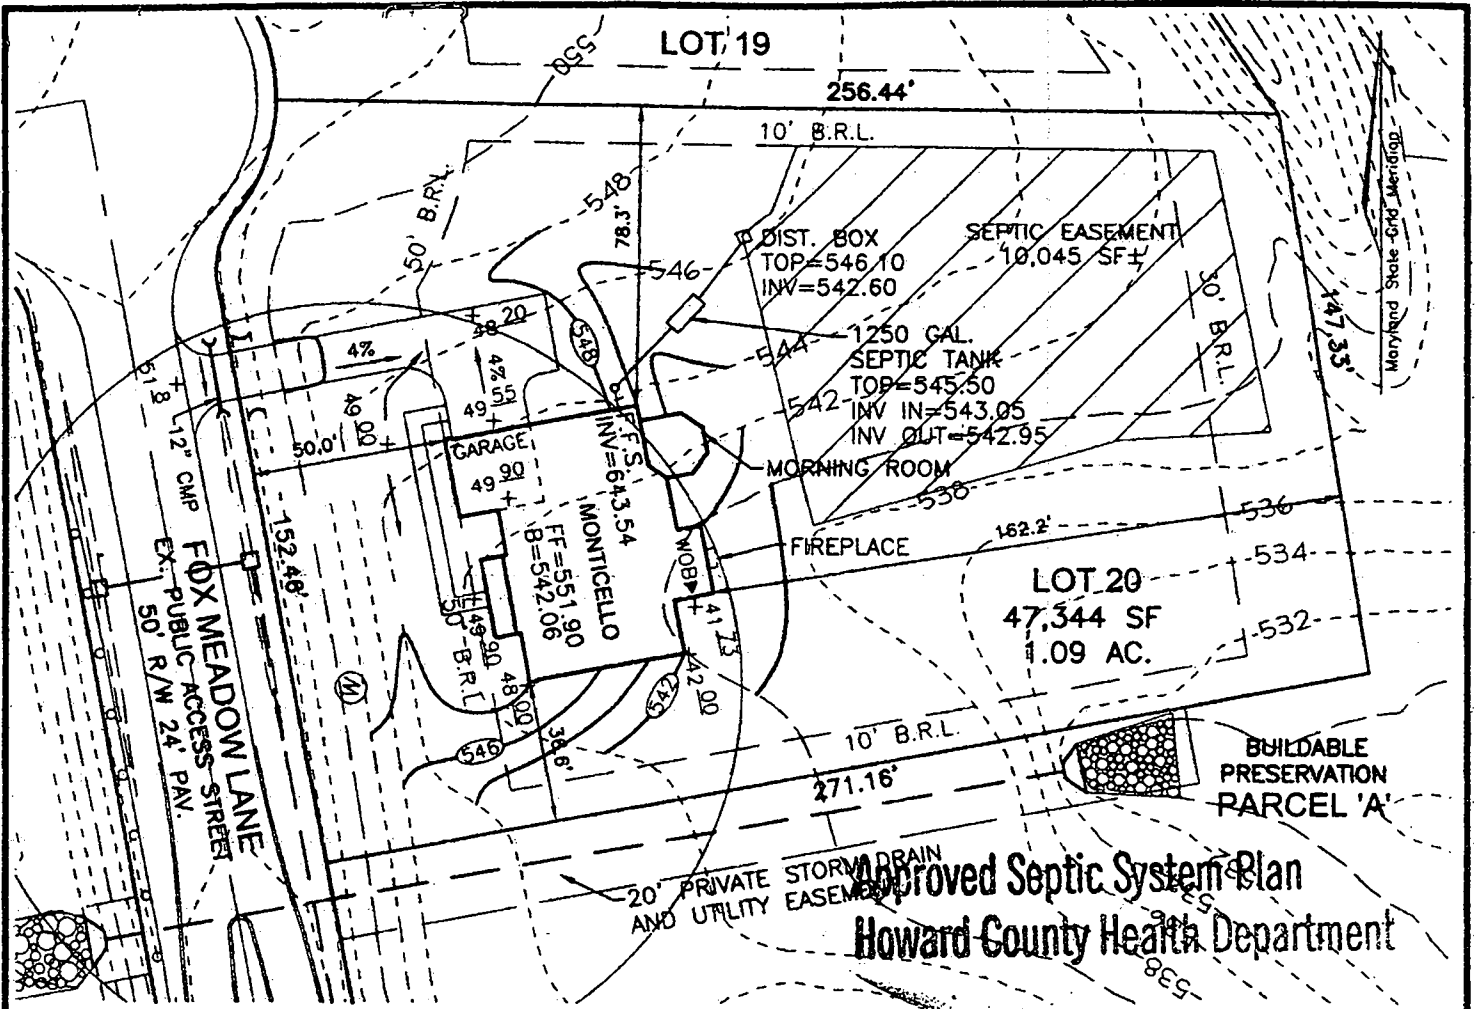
LOT 19

DSS

256.44'

10' B.R.L.

Maryland State Grid Meridian

548

78.3'

50' B.R.L.

DIST. BOX
TOP=546.10
INV=542.60

SEPTIC EASEMENT
10,045 SF±

546

1250 GAL.
SEPTIC TANK
TOP=545.50
INV IN=543.05
INV OUT=542.95

544

542

30' B.R.L.

147.33'

38 20

4%

4%

49 55

548

51.8

12" CMP

49 00

50.0'

GARAGE

49 90

F.F.S.
INV=543.54

MORNING ROOM

538

536

FIREPLACE

162.2'

534

FOX MEADOW LANE
EX. PUBLIC ACCESS STREET
50' R/W 24' PAV.

152.48'

MONTICELLO
FF=551.90
B=542.06

WOB

41 73

LOT 20
47,344 SF
1.09 AC.

532

50' B.R.L.

49 90

48 00

542

42 00

M

546

36.6'

10' B.R.L.

271.16'

BUILDABLE
PRESERVATION
PARCEL 'A'

20' PRIVATE STORM DRAIN
AND UTILITY EASEMENT

Approved Septic System Plan
Howard County Health Department

538